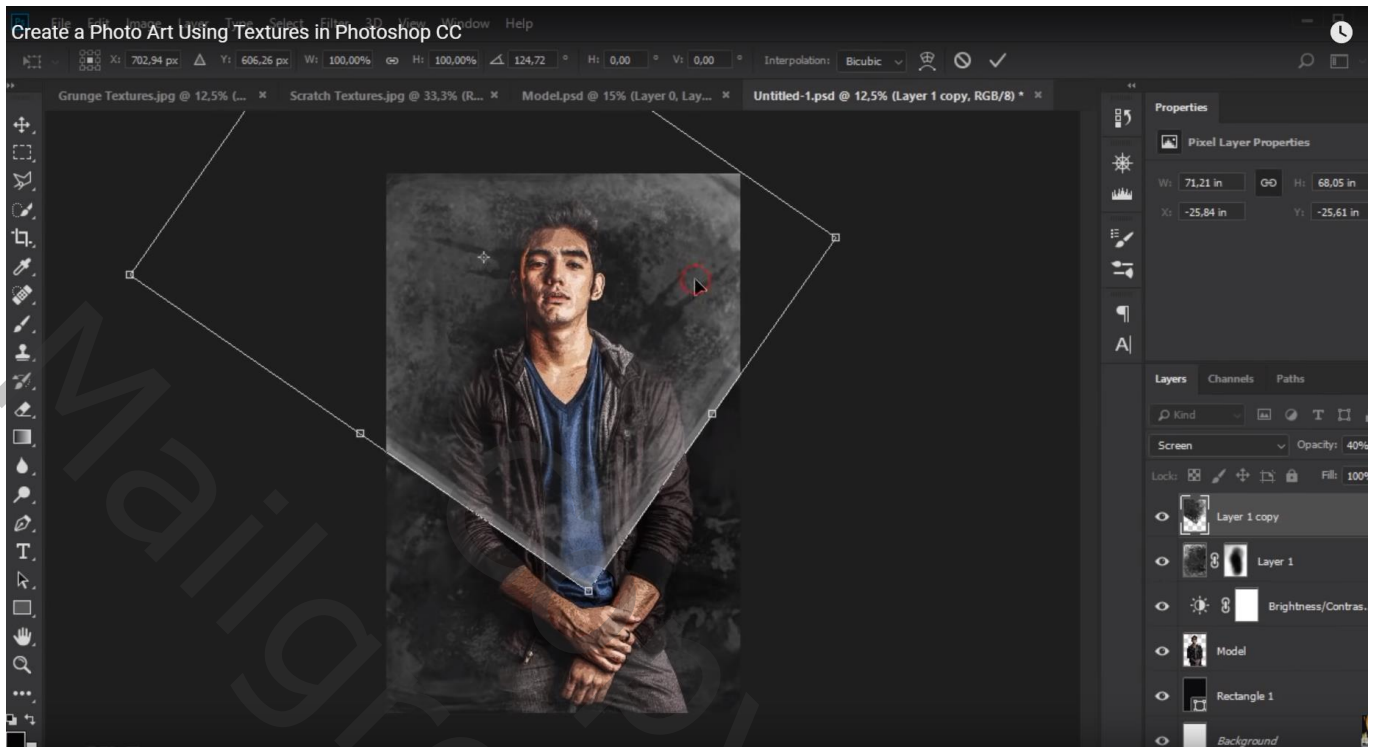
Create a Photo Art Using Textures in Photoshop CC

File Edit Image Layer Type Select Filter 3D View Window Help

X: 702,94 px Y: 606,26 px W: 100,00% H: 100,00% 124,72 ° H: 0,00 ° V: 0,00 ° Interpolation: Bicubic

Grunge Textures.jpg @ 12,5% (... × Scratch Textures.jpg @ 33,3% (R... × Model.psd @ 15% (Layer 0, Lay... × Untitled-1.psd @ 12,5% (Layer 1 copy, RGB/8) * ×

Properties

Pixel Layer Properties

W: 71,21 in H: 68,05 in
X: -25,84 in Y: -25,61 in

Layers Channels Paths

Kind

Screen Opacity: 40%

Lock: Fill: 100%

Layer 1 copy
Layer 1
Brightness/Contras...
Model
Rectangle 1
Background

Mailgraphy